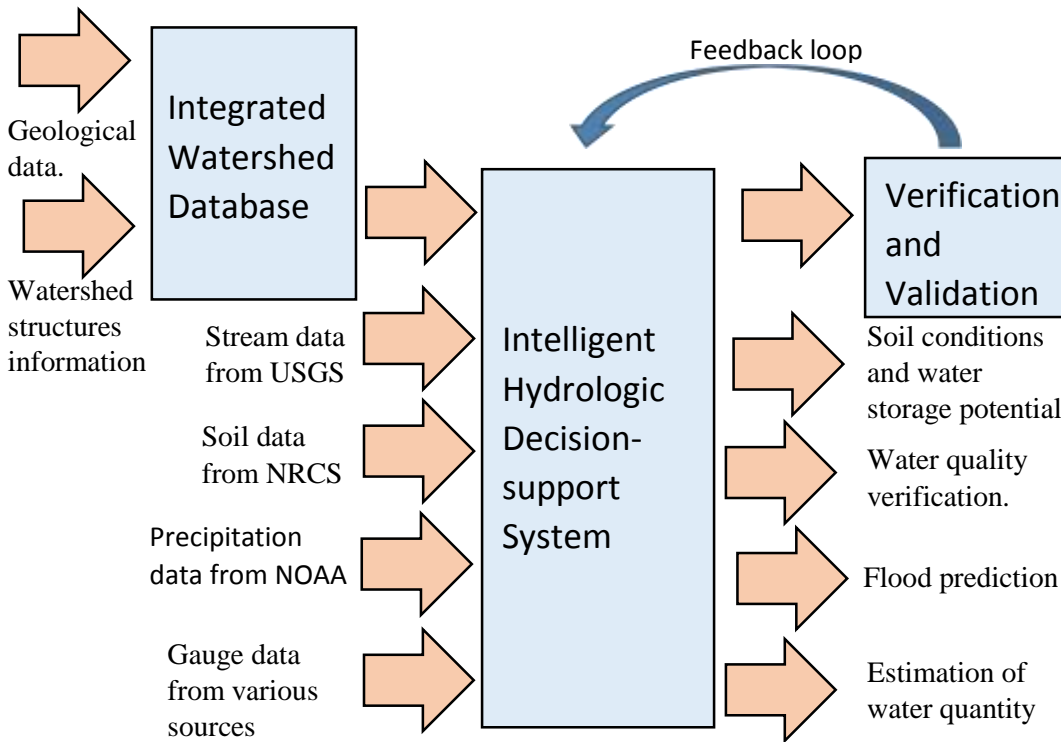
Feedback loop

Geological data.

Watershed structures information

Integrated Watershed Database

Stream data from USGS

Soil data from NRCS

Precipitation data from NOAA

Gauge data from various sources

Intelligent Hydrologic Decision-support System

Verification and Validation

Soil conditions and water storage potential

Water quality verification.

Flood prediction

Estimation of water quantity